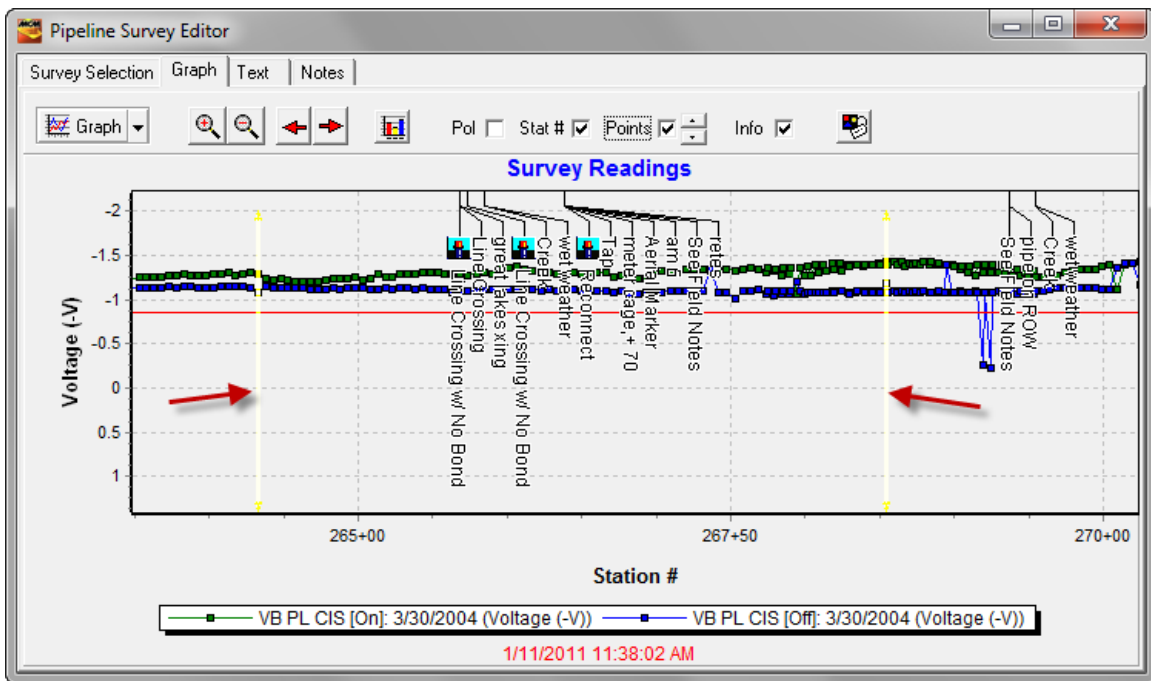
Pipeline Survey Editor

Survey Selection | Graph | Text | Notes

Graph

Pol Stat # Points Info

Survey Readings

Voltage (-V)

-2
-1.5
-1
-0.5
0
0.5
1

Line Crossing w/ No Bond
Line Crossing
great lakes xing
Line Crossing w/ No Bond
Creek
wet weather
Reconnect
Tap
meter cage, + 70
Aerial Marker
am 6
See Field Notes
retes

See Field Notes
pipe on ROW
Creek
wet weather

265+00
267+50
270+00

Station #

VB PL CIS [On]: 3/30/2004 (Voltage (-V))
VB PL CIS [Off]: 3/30/2004 (Voltage (-V))

1/11/2011 11:38:02 AM